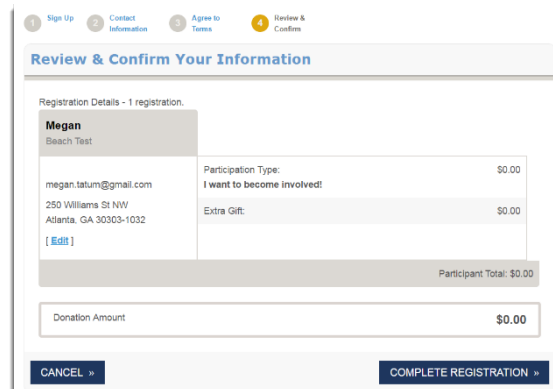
1 Sign Up 2 Contact Information 3 Agree to Terms 4 Review & Confirm

Review & Confirm Your Information

Registration Details - 1 registration.

Megan
Beach Test

megan.tatum@gmail.com
250 Williams St NW
Atlanta, GA 30303-1032
[ Edit ]

| | |
|---|---|
| Participation Type: **I want to become involved!** | $0.00 |
| Extra Gift: | $0.00 |

Participant Total: $0.00

Donation Amount $0.00

CANCEL »

COMPLETE REGISTRATION »